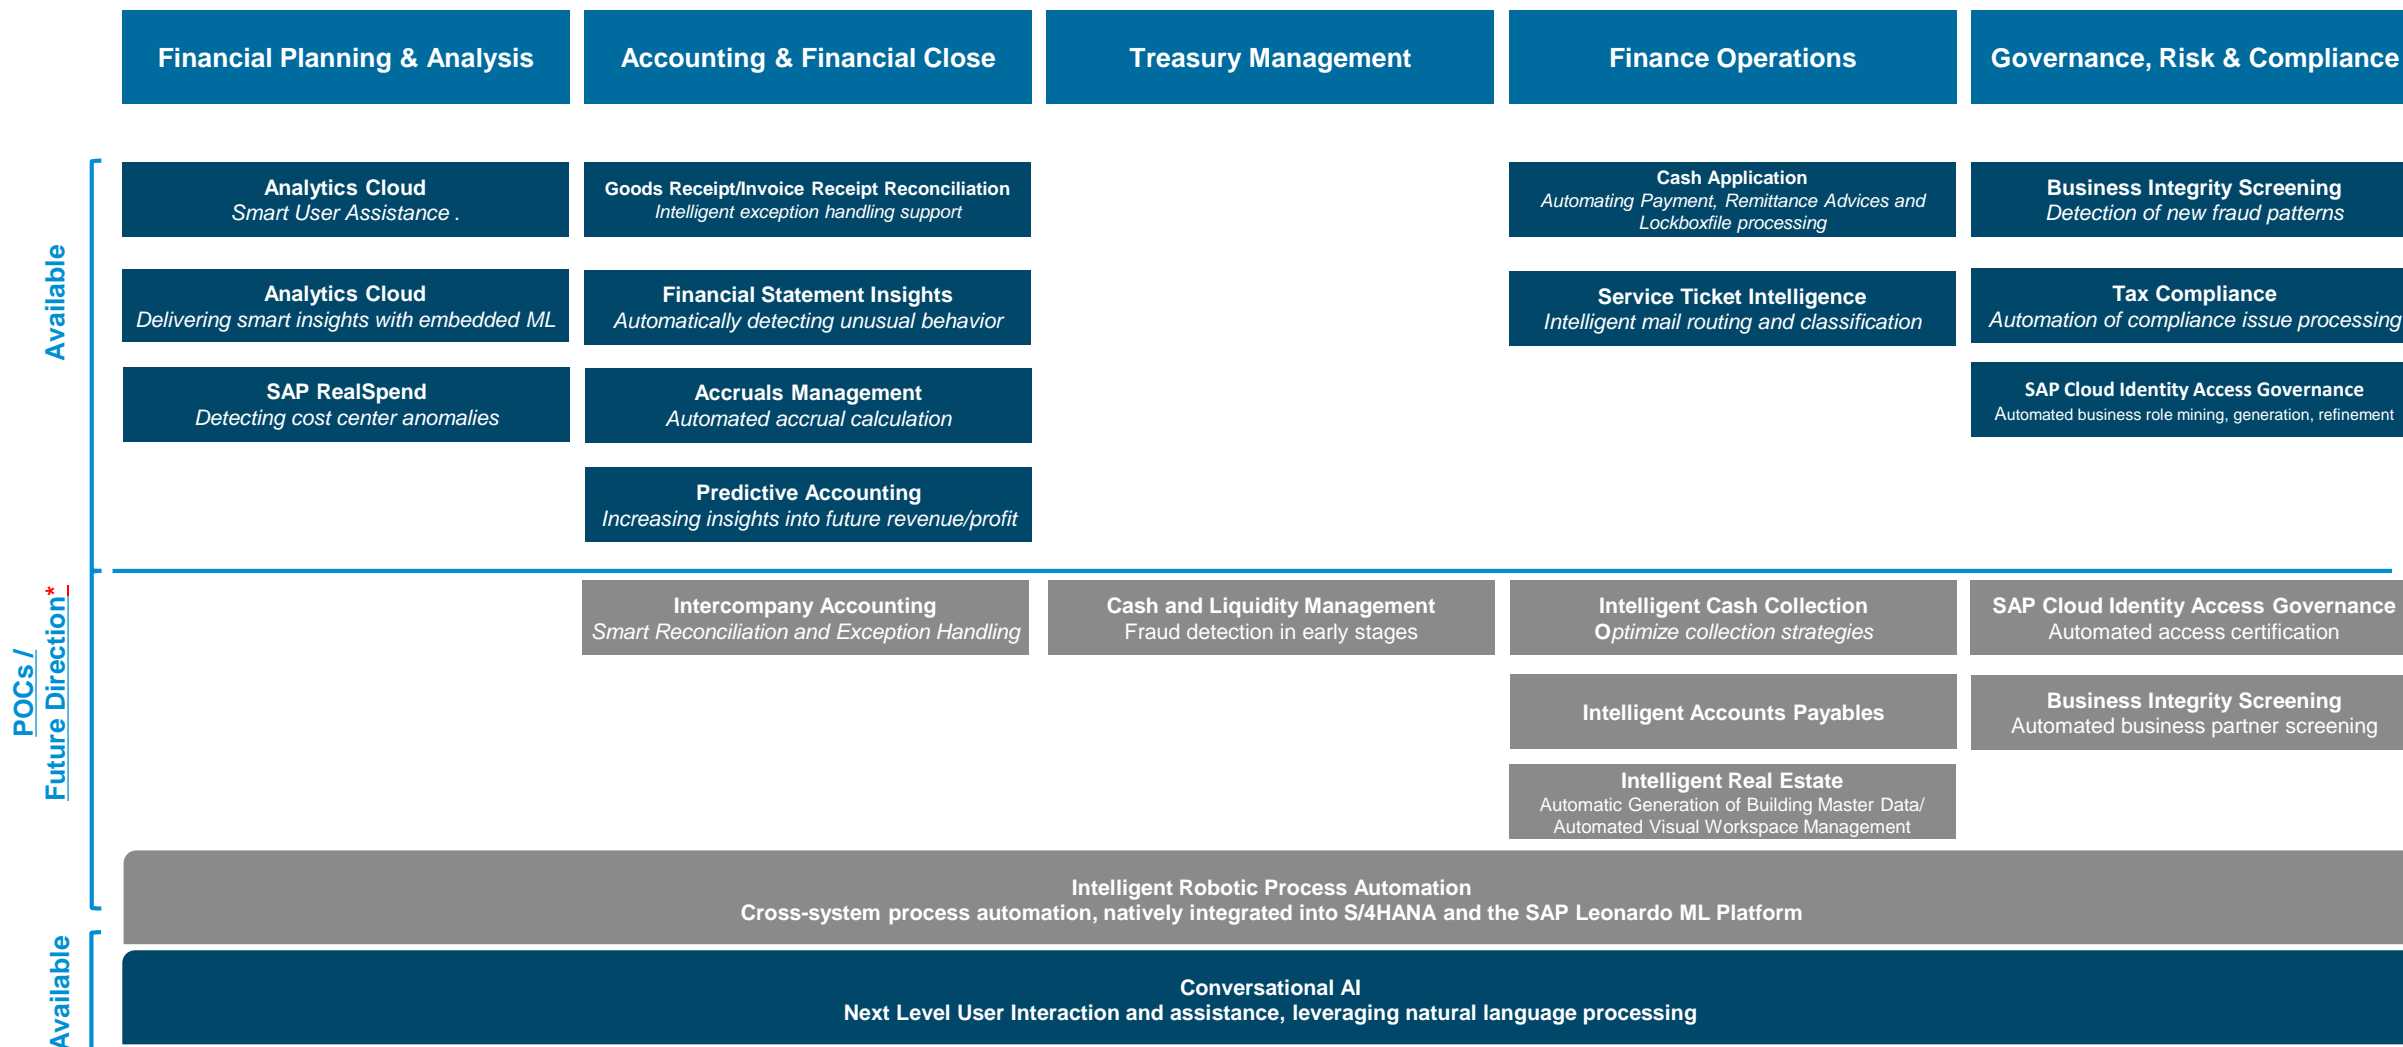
Financial Planning & Analysis

Accounting & Financial Close

Treasury Management

Finance Operations

Governance, Risk & Compliance

Available

Analytics Cloud
Smart User Assistance .

Analytics Cloud
Delivering smart insights with embedded ML

SAP RealSpend
Detecting cost center anomalies

Goods Receipt/Invoice Receipt Reconciliation
Intelligent exception handling support

Financial Statement Insights
Automatically detecting unusual behavior

Accruals Management
Automated accrual calculation

Predictive Accounting
Increasing insights into future revenue/profit

Cash Application
Automating Payment, Remittance Advices and Lockboxfile processing

Service Ticket Intelligence
Intelligent mail routing and classification

Business Integrity Screening
Detection of new fraud patterns

Tax Compliance
Automation of compliance issue processing

SAP Cloud Identity Access Governance
Automated business role mining, generation, refinement

POCs / Future Direction*

Intercompany Accounting
Smart Reconciliation and Exception Handling

Cash and Liquidity Management
Fraud detection in early stages

Intelligent Cash Collection
Optimize collection strategies

Intelligent Accounts Payables

Intelligent Real Estate
Automatic Generation of Building Master Data/ Automated Visual Workspace Management

SAP Cloud Identity Access Governance
Automated access certification

Business Integrity Screening
Automated business partner screening

Intelligent Robotic Process Automation
Cross-system process automation, natively integrated into S/4HANA and the SAP Leonardo ML Platform

Available

Conversational AI
Next Level User Interaction and assistance, leveraging natural language processing